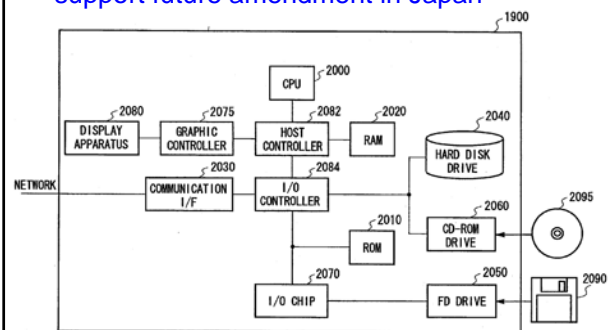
support future amendment in Japan

1900

CPU 2000

2080 DISPLAY APPARATUS

2075 GRAPHIC CONTROLLER

2082 HOST CONTROLLER

2020 RAM

2040 HARD DISK DRIVE

2030 COMMUNICATION I/F

NETWORK

2084 I/O CONTROLLER

2010 ROM

2060 CD-ROM DRIVE

2095

2070 I/O CHIP

2050 FD DRIVE

2090